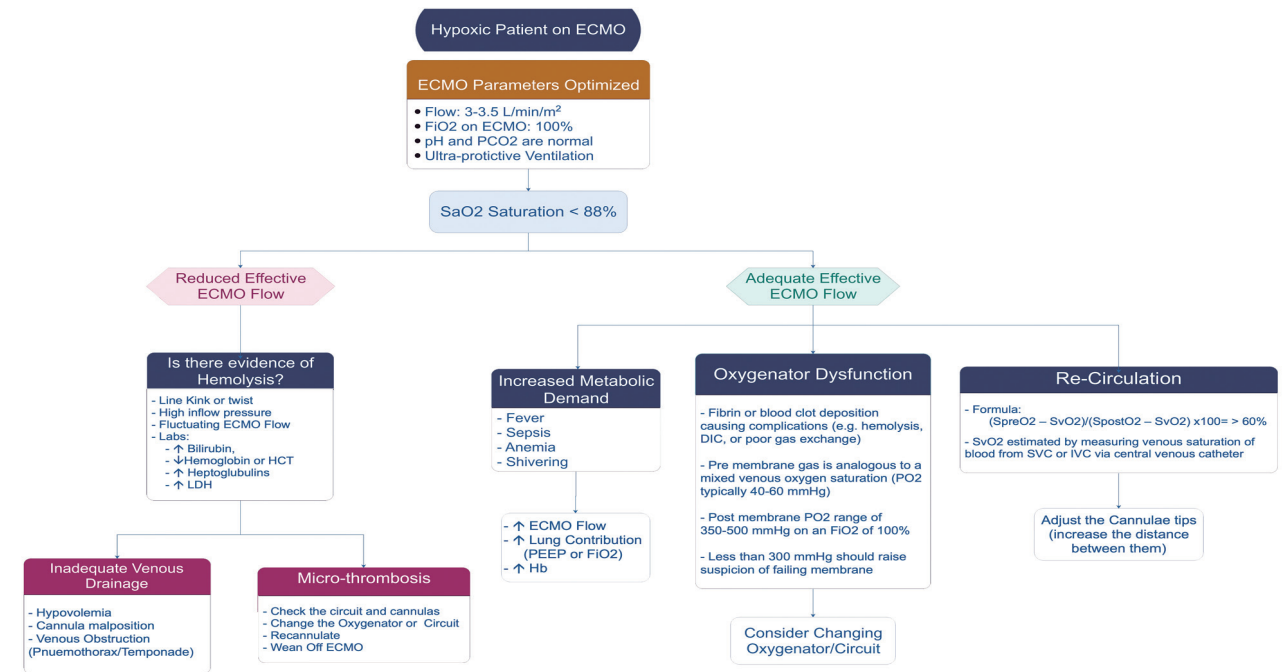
Hypoxic Patient on ECMO

ECMO Parameters Optimized

- Flow: 3-3.5 L/min/m$^2$
- FiO2 on ECMO: 100%
- pH and PCO2 are normal
- Ultra-protictive Ventilation

SaO2 Saturation < 88%

Reduced Effective ECMO Flow

Adequate Effective ECMO Flow

Is there evidence of Hemolysis?

- Line Kink or twist
- High inflow pressure
- Fluctuating ECMO Flow
- Labs:
  - ↑ Bilirubin,
  - ↓Hemoglobin or HCT
  - ↑ Heptoglubulins
  - ↑ LDH

Inadequate Venous Drainage

- Hypovolemia
- Cannula malposition
- Venous Obstruction (Pnuemothorax/Temponade)

Micro-thrombosis

- Check the circuit and cannulas
- Change the Oxygenator or Circuit
- Recannulate
- Wean Off ECMO

Increased Metabolic Demand

- Fever
- Sepsis
- Anemia
- Shivering

- ↑ ECMO Flow
- ↑ Lung Contribution (PEEP or FiO2)
- ↑ Hb

Oxygenator Dysfunction

- Fibrin or blood clot deposition causing complications (e.g. hemolysis, DIC, or poor gas exchange)

- Pre membrane gas is analogous to a mixed venous oxygen saturation (PO2 typically 40-60 mmHg)

- Post membrane PO2 range of 350-500 mmHg on an FiO2 of 100%

- Less than 300 mmHg should raise suspicion of failing membrane

Consider Changing Oxygenator/Circuit

Re-Circulation

- Formula:
(SpreO2 – SvO2)/(SpostO2 – SvO2) x100= > 60%
- SvO2 estimated by measuring venous saturation of blood from SVC or IVC via central venous catheter

Adjust the Cannulae tips (increase the distance between them)